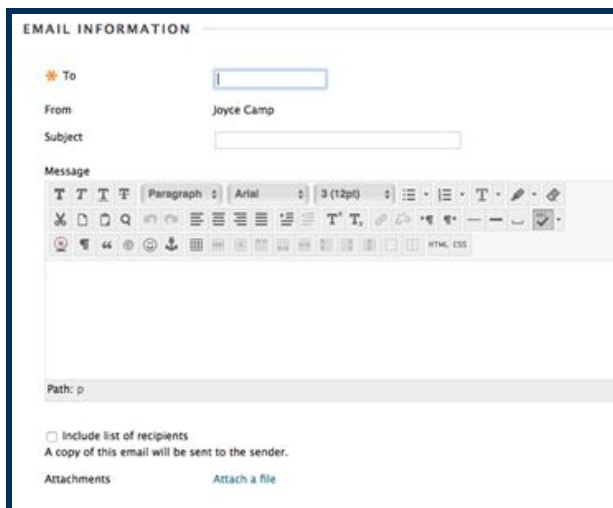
EMAIL INFORMATION

✱ To

From Joyce Camp

Subject

Message

T T T T Paragraph Arial 3 (12pt)

HTML CSS

Path: p

Include list of recipients
A copy of this email will be sent to the sender.

Attachments Attach a file